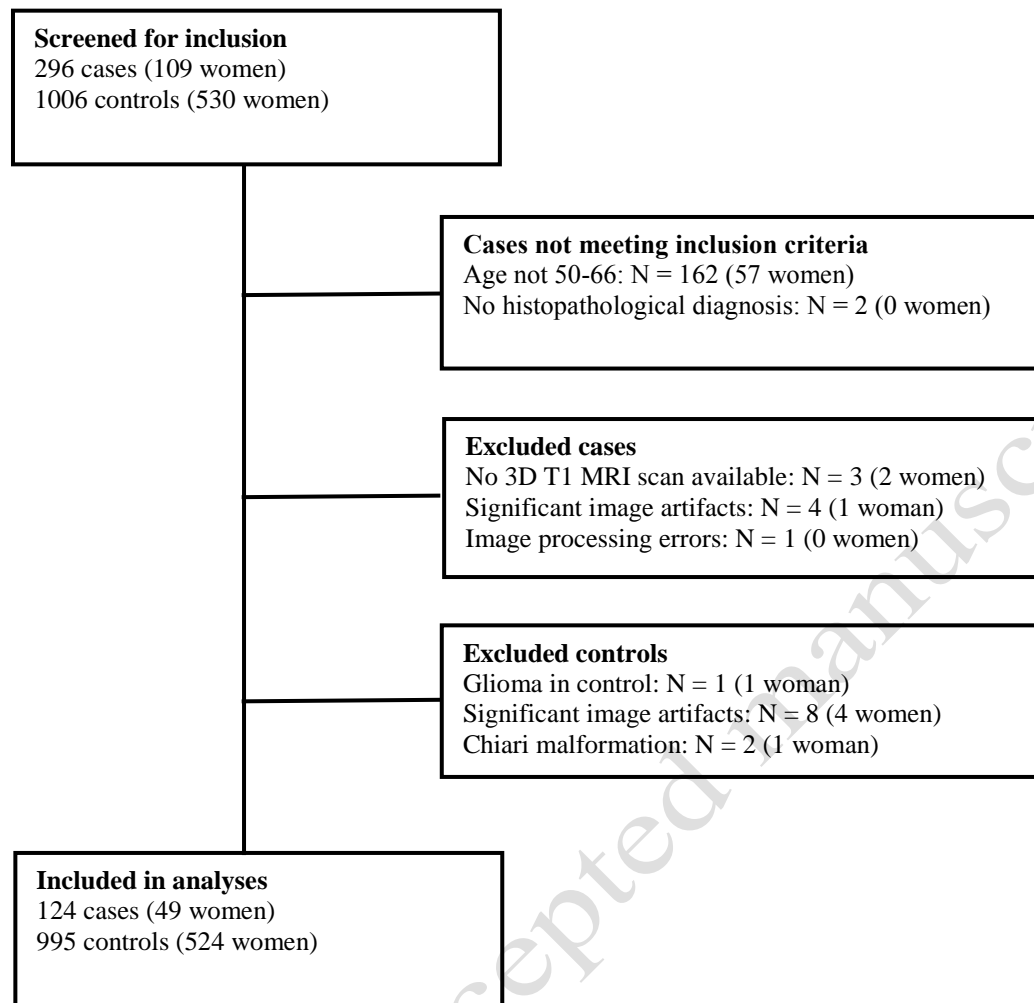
**Screened for inclusion**
296 cases (109 women)
1006 controls (530 women)

**Cases not meeting inclusion criteria**
Age not 50-66: N = 162 (57 women)
No histopathological diagnosis: N = 2 (0 women)

**Excluded cases**
No 3D T1 MRI scan available: N = 3 (2 women)
Significant image artifacts: N = 4 (1 woman)
Image processing errors: N = 1 (0 women)

**Excluded controls**
Glioma in control: N = 1 (1 woman)
Significant image artifacts: N = 8 (4 women)
Chiari malformation: N = 2 (1 woman)

**Included in analyses**
124 cases (49 women)
995 controls (524 women)

Accepted manuscript